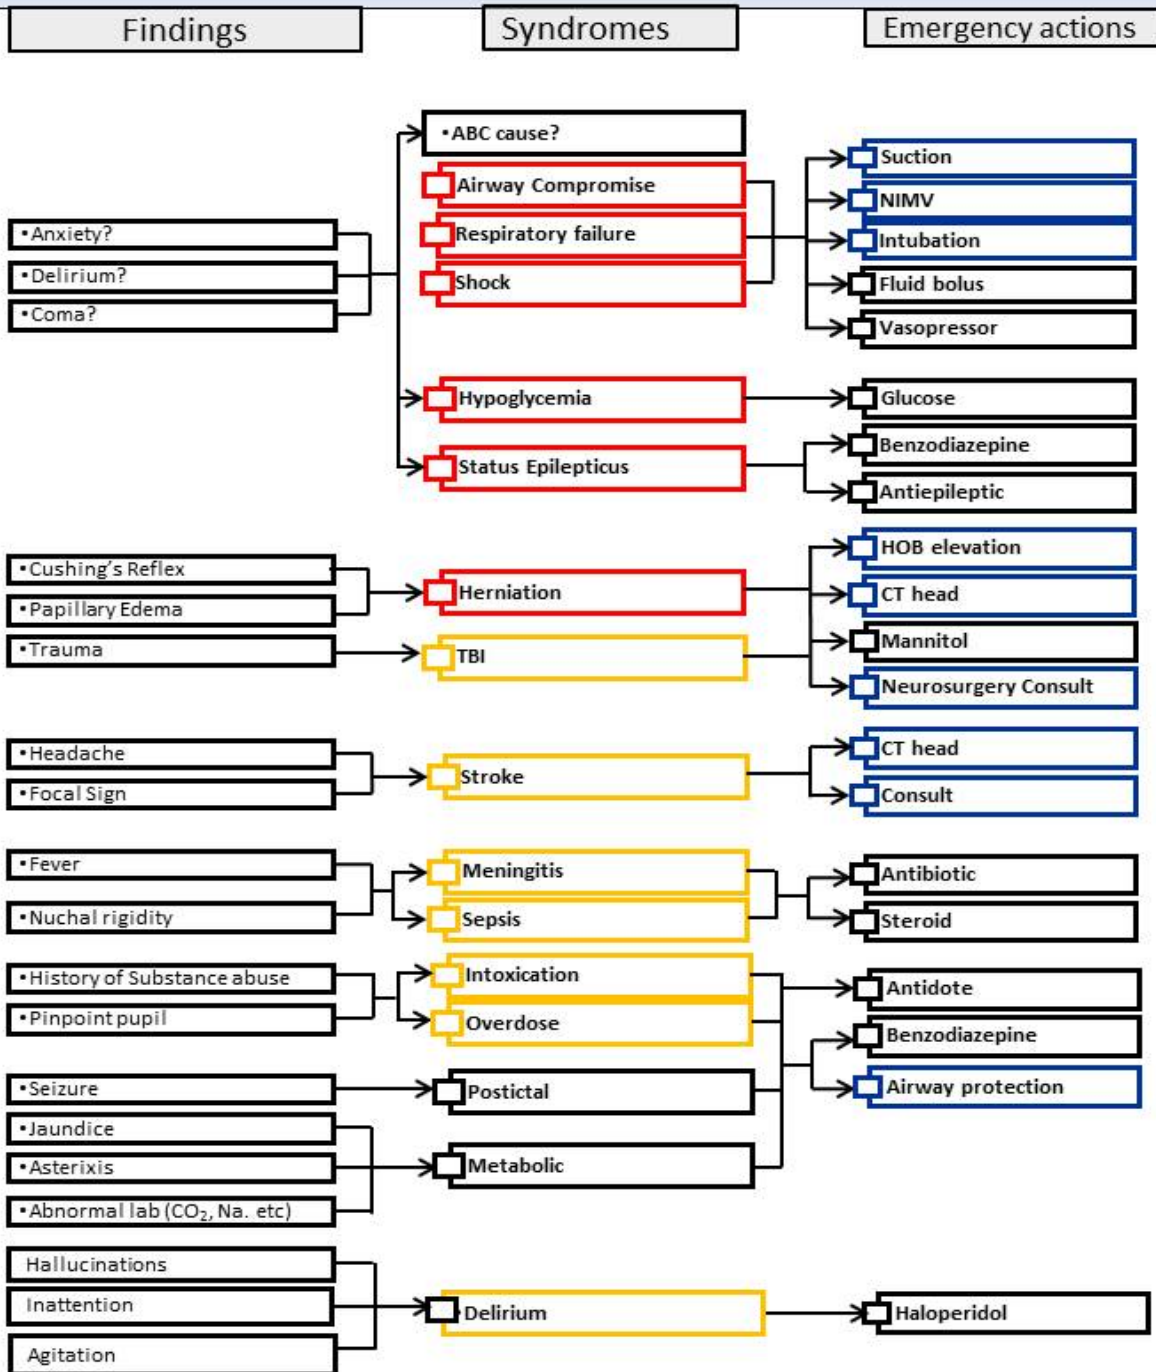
Findings

Syndromes

Emergency actions

•ABC cause?

Airway Compromise

Respiratory failure

Shock

Suction

NIMV

Intubation

Fluid bolus

Vasopressor

•Anxiety?

•Delirium?

•Coma?

Hypoglycemia

Glucose

Status Epilepticus

Benzodiazepine

Antiepileptic

•Cushing's Reflex

•Papillary Edema

•Trauma

Herniation

TBI

HOB elevation

CT head

Mannitol

Neurosurgery Consult

•Headache

•Focal Sign

Stroke

CT head

Consult

•Fever

•Nuchal rigidity

Meningitis

Sepsis

Antibiotic

Steroid

•History of Substance abuse

•Pinpoint pupil

Intoxication

Overdose

Antidote

Benzodiazepine

Airway protection

•Seizure

Postictal

•Jaundice

•Asterixis

•Abnormal lab ($CO_2$, Na. etc)

Metabolic

Hallucinations

Inattention

Agitation

Delirium

Haloperidol